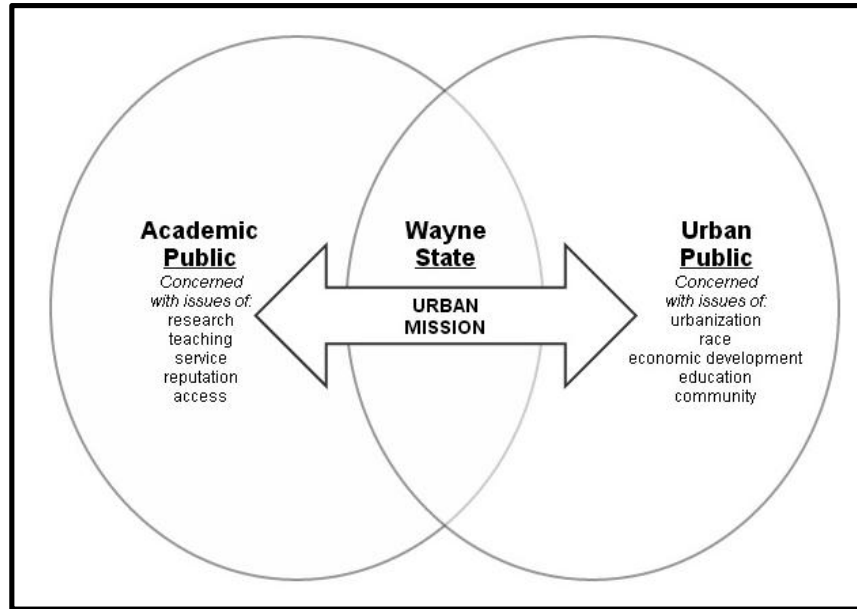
Academic
Public
Concerned
with issues of:
research
teaching
service
reputation
access

Wayne
State

URBAN
MISSION

Urban
Public
Concerned
with issues of:
urbanization
race
economic development
education
community